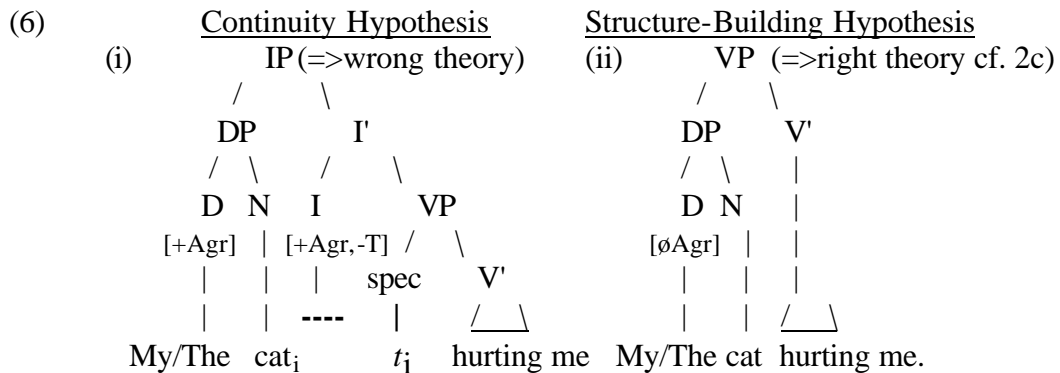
(6) Continuity Hypothesis

(i) IP (=>wrong theory)

DP I'

D N I VP

[+Agr] [+Agr, -T] spec V'

My/The $cat_i$ $t_i$ hurting me

Structure-Building Hypothesis

(ii) VP (=>right theory cf. 2c)

DP V'

D N

[øAgr]

My/The cat hurting me.